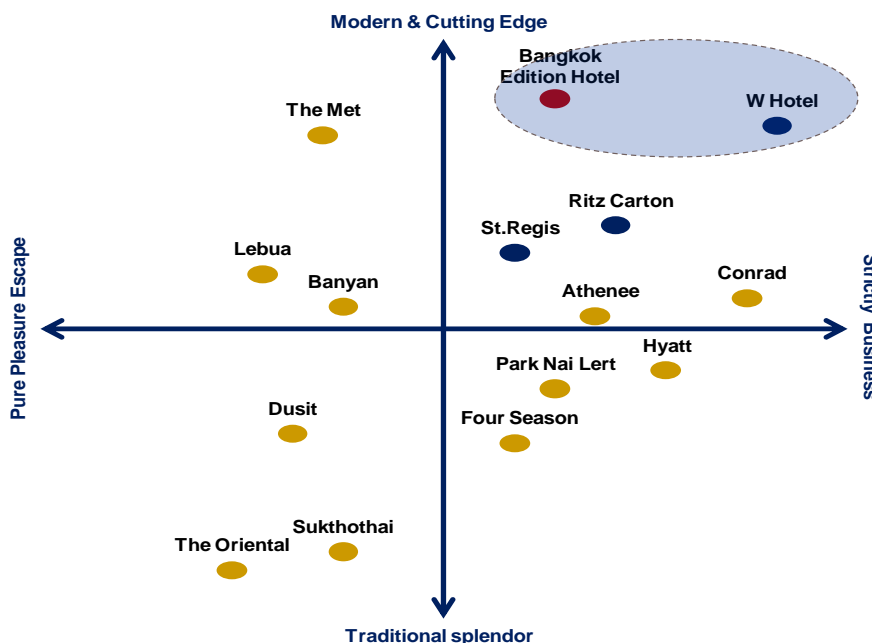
Modern & Cutting Edge

Bangkok Edition Hotel

W Hotel

The Met

Ritz Carton

St.Regis

Lebua

Banyan

Conrad

Athenee

Pure Pleasure Escape

Strictly Business

Hyatt

Park Nai Lert

Dusit

Four Season

Sukhothai

The Oriental

Traditional splendor